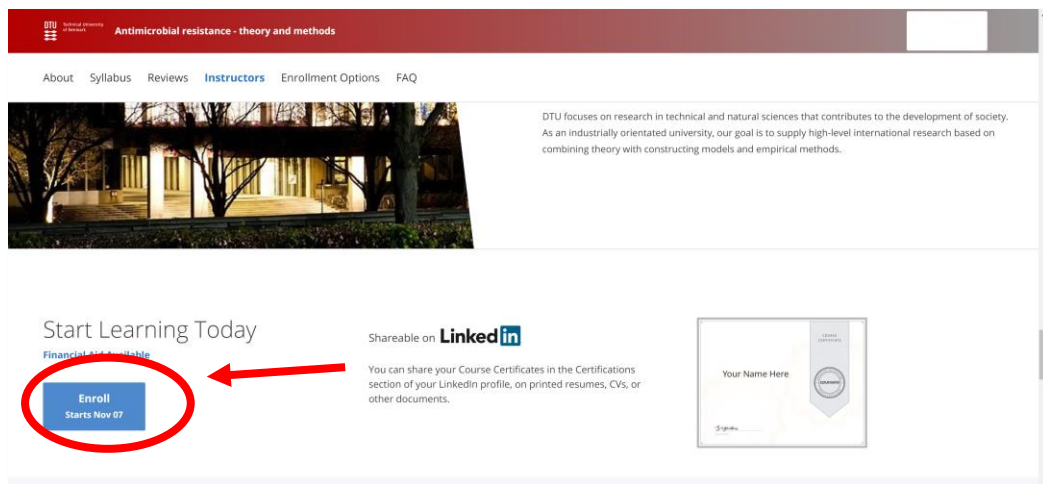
DTU Technical University of Denmark

Antimicrobial resistance - theory and methods

About Syllabus Reviews Instructors Enrollment Options FAQ

DTU focuses on research in technical and natural sciences that contributes to the development of society. As an industrially orientated university, our goal is to supply high-level international research based on combining theory with constructing models and empirical methods.

Start Learning Today

Financial Aid Available

Enroll
Starts Nov 07

Shareable on LinkedIn

You can share your Course Certificates in the Certifications section of your LinkedIn profile, on printed resumes, CVs, or other documents.

Your Name Here